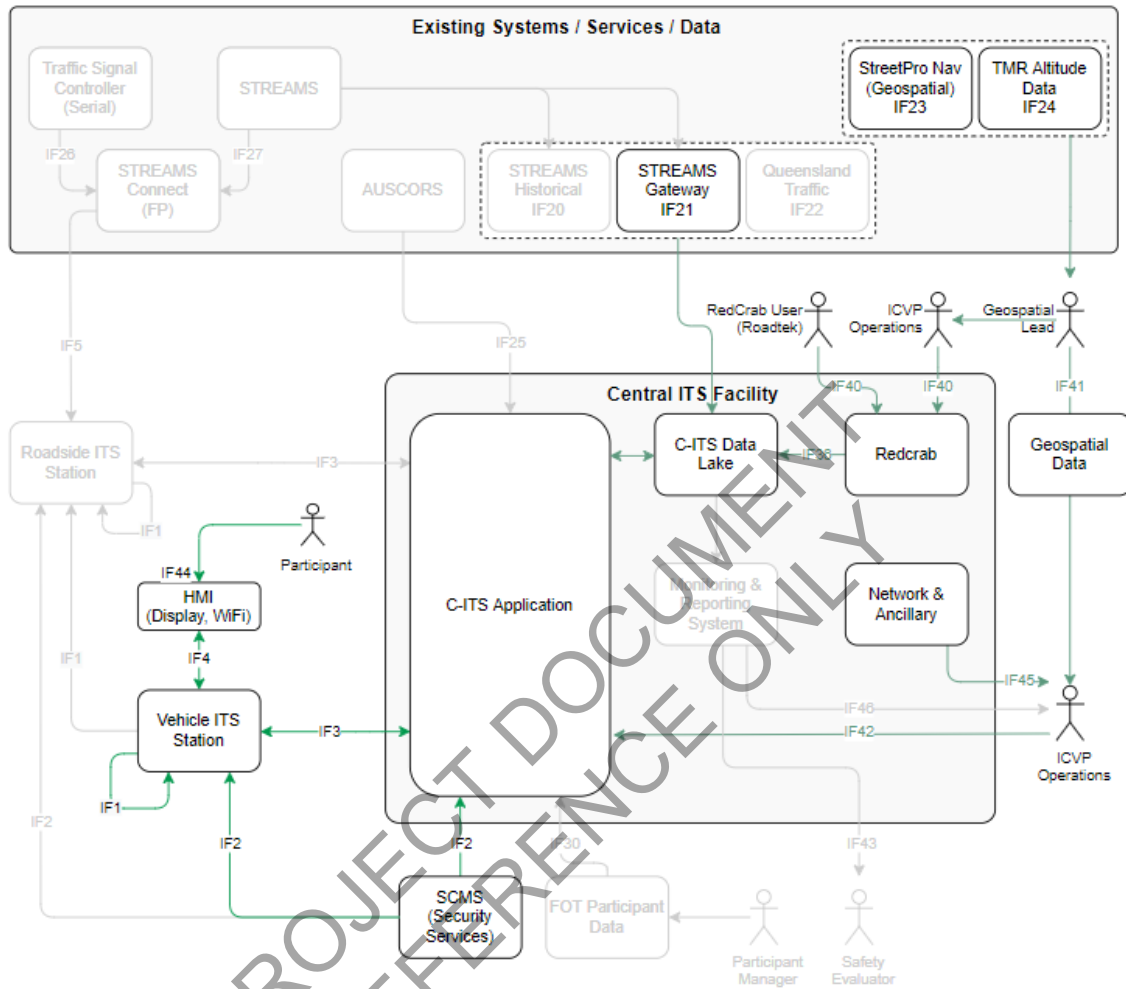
Existing Systems / Services / Data

Traffic Signal Controller (Serial)

STREAMS

StreetPro Nav (Geospatial) IF23

TMR Altitude Data IF24

IF26

IF27

STREAMS Connect (FP)

AUSCORS

STREAMS Historical IF20

STREAMS Gateway IF21

Queensland Traffic IF22

RedCrab User (Roadtek)

ICVP Operations

Geospatial Lead

IF5

IF25

IF40

IF40

IF41

Central ITS Facility

Roadside ITS Station

IF3

C-ITS Application

C-ITS Data Lake

IF36

Redcrab

Geospatial Data

IF1

IF44

Participant

HMI (Display, WiFi)

Monitoring & Reporting System

Network & Ancillary

IF4

IF1

IF45

Vehicle ITS Station

IF46

IF3

IF42

ICVP Operations

IF1

IF2

IF2

IF2

IF30

IF43

SCMS (Security Services)

FOT Participant Data

Participant Manager

Safety Evaluator

PROJECT DOCUMENT REFERENCE ONLY